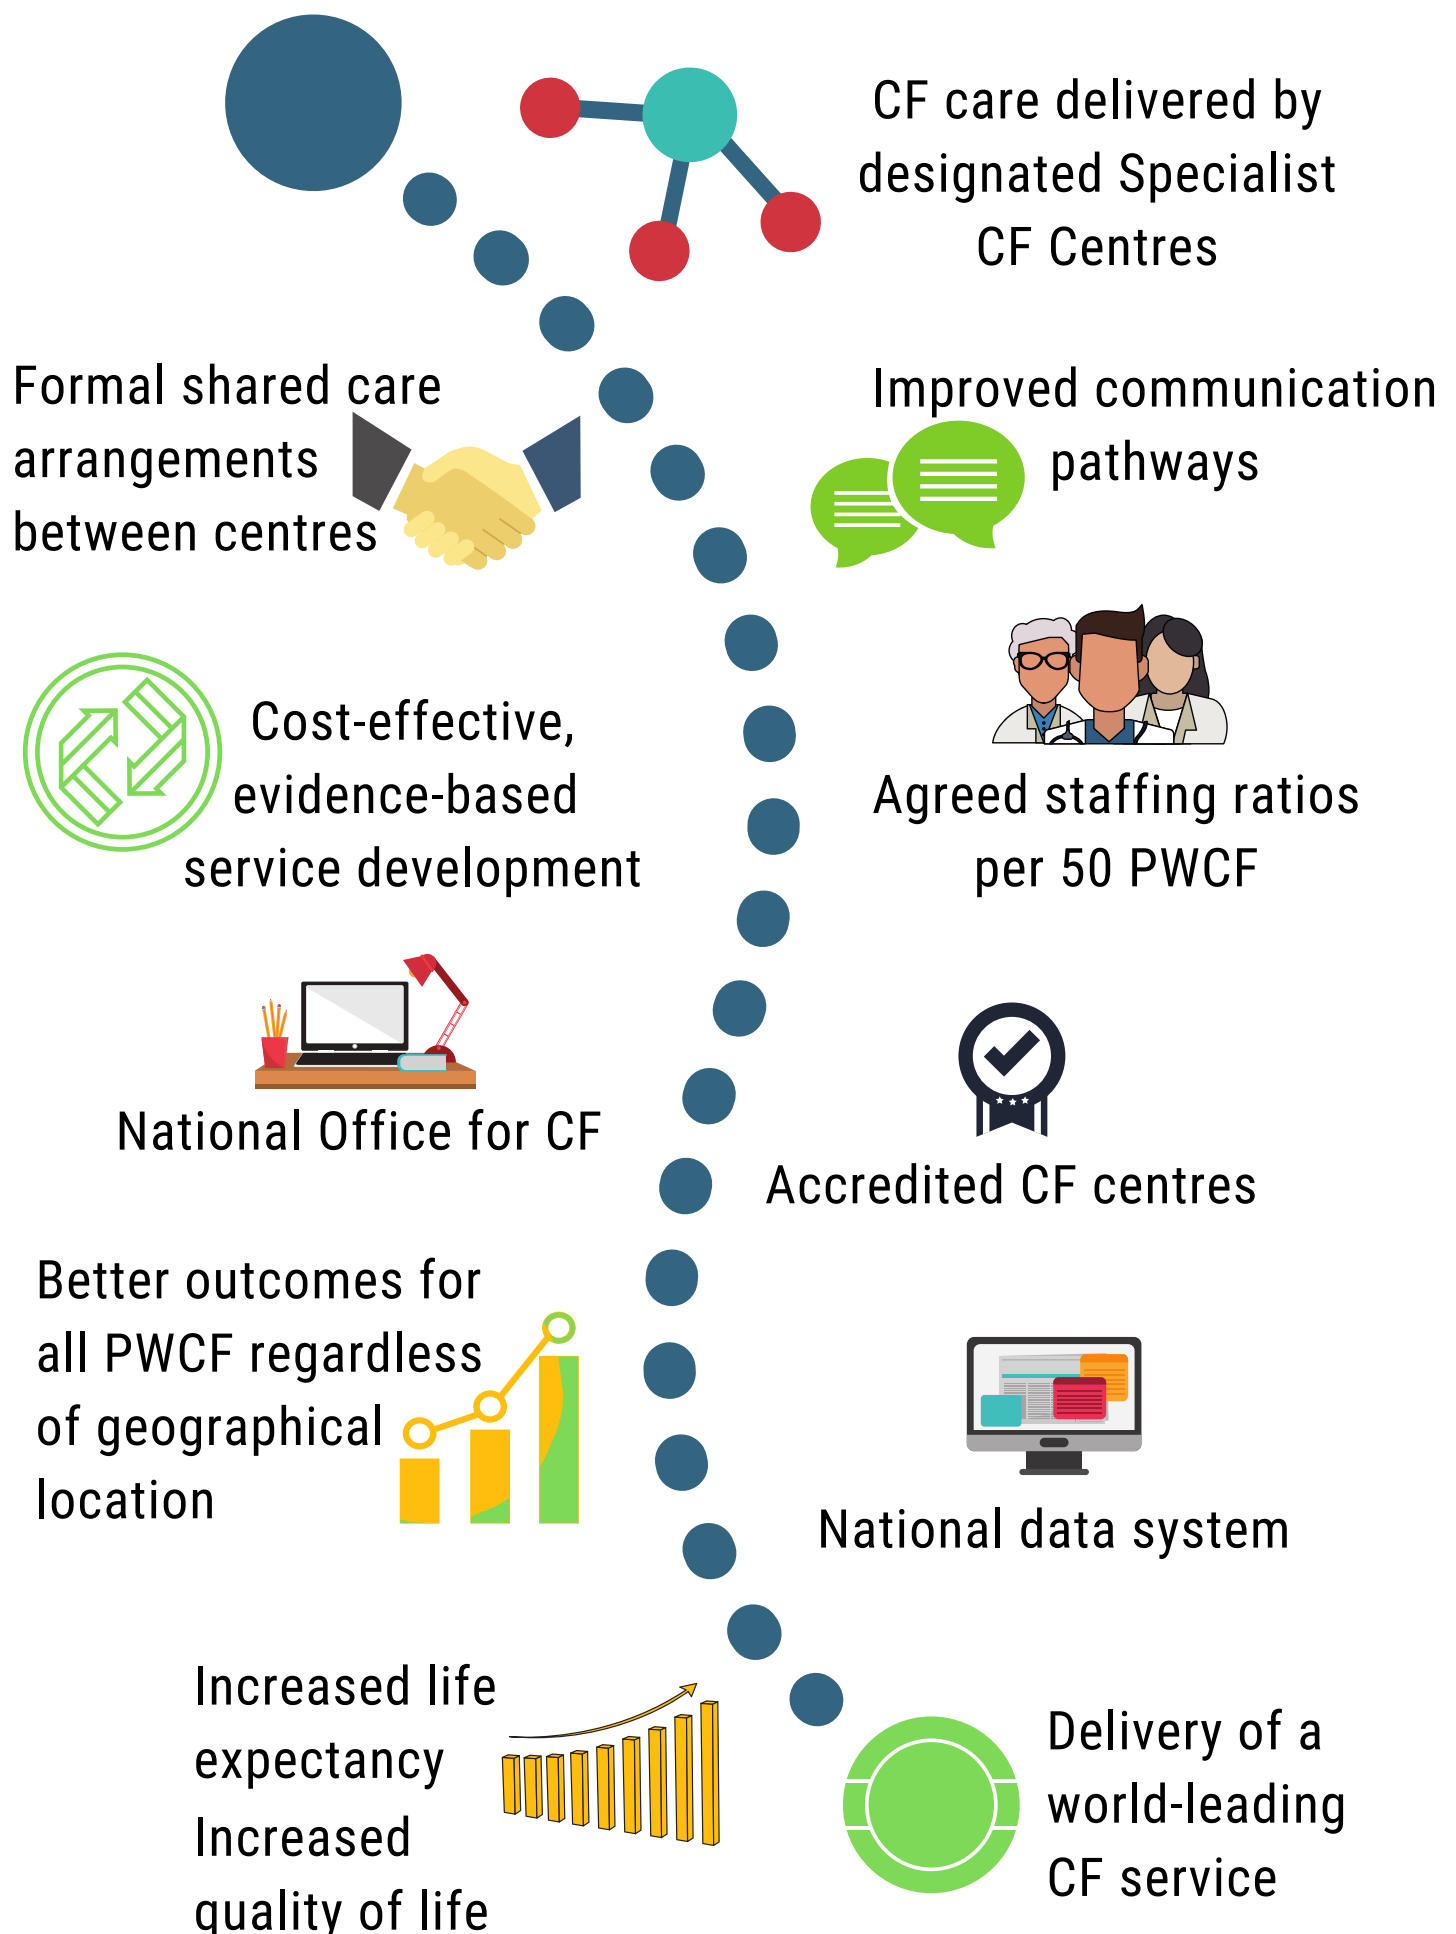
CF care delivered by designated Specialist CF Centres

Formal shared care arrangements between centres

Improved communication pathways

Cost-effective, evidence-based service development

Agreed staffing ratios per 50 PWCF

National Office for CF

Accredited CF centres

Better outcomes for all PWCF regardless of geographical location

National data system

Increased life expectancy
Increased quality of life

Delivery of a world-leading CF service